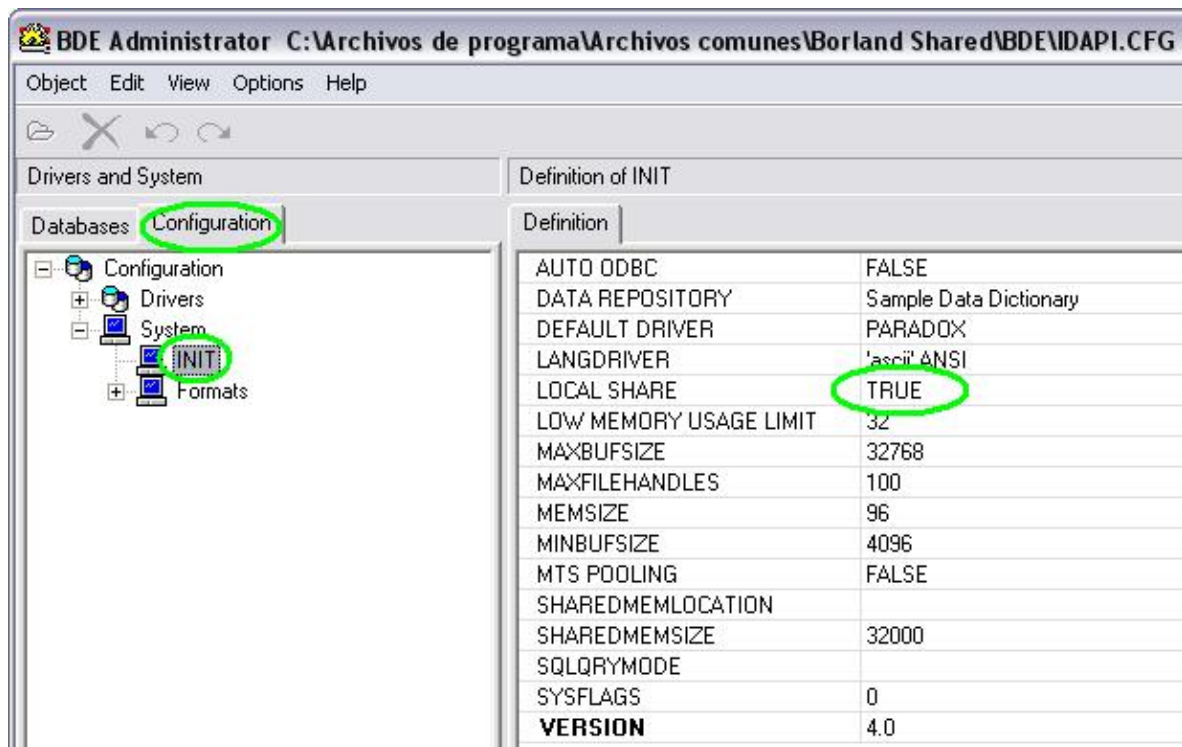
BDE Administrator C:\Archivos de programa\Archivos comunes\Borland Shared\BDE\IDAPI.CFG

Object Edit View Options Help

Drivers and System

Databases Configuration

Configuration
Drivers
System
INIT
Formats

Definition of INIT

Definition

| | |
|---|---|
| AUTO ODBC | FALSE |
| DATA REPOSITORY | Sample Data Dictionary |
| DEFAULT DRIVER | PARADOX |
| LANGDRIVER | 'ascii' ANSI |
| LOCAL SHARE | TRUE |
| LOW MEMORY USAGE LIMIT | 32 |
| MAXBUFSIZE | 32768 |
| MAXFILEHANDLES | 100 |
| MEMSIZE | 96 |
| MINBUFSIZE | 4096 |
| MTS POOLING | FALSE |
| SHAREDMEMLOCATION | |
| SHAREDMEMSIZE | 32000 |
| SQLQRYMODE | |
| SYSFLAGS | 0 |
| **VERSION** | 4.0 |